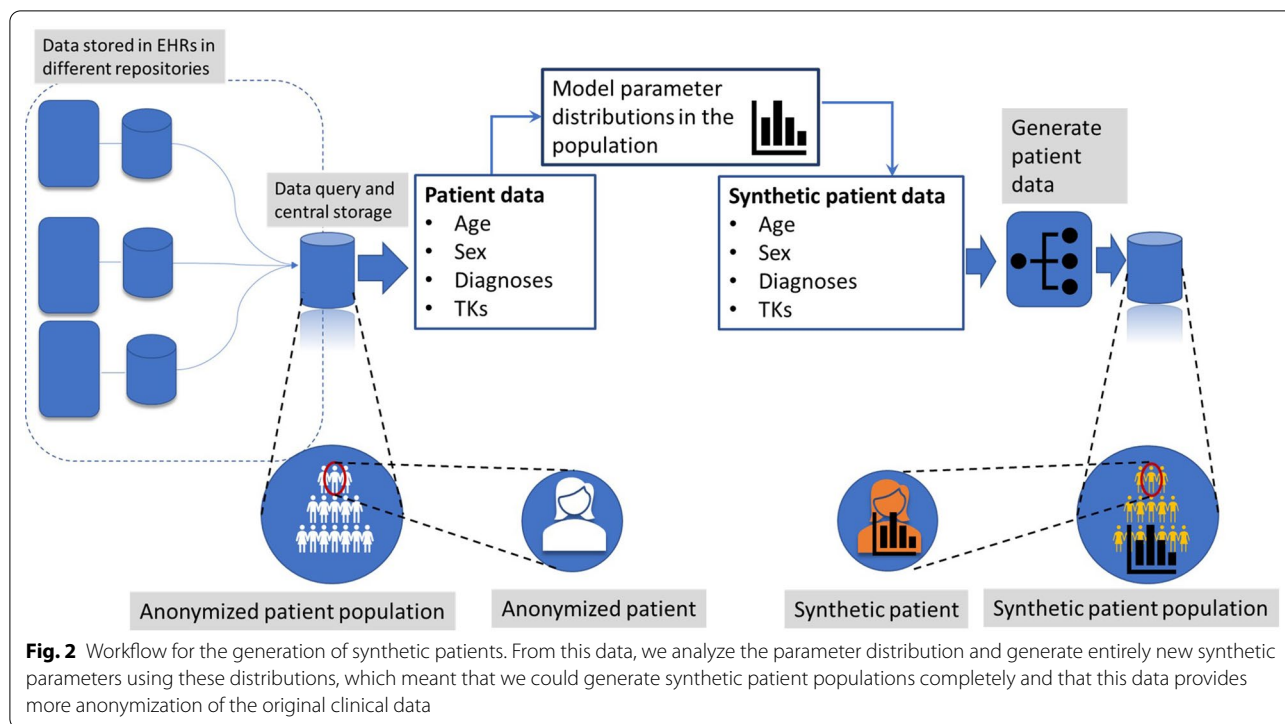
Data stored in EHRs in different repositories

Data query and central storage

Patient data
• Age
• Sex
• Diagnoses
• TKs

Model parameter distributions in the population

Synthetic patient data
• Age
• Sex
• Diagnoses
• TKs

Generate patient data

Anonymized patient population

Anonymized patient

Synthetic patient

Synthetic patient population

**Fig. 2** Workflow for the generation of synthetic patients. From this data, we analyze the parameter distribution and generate entirely new synthetic parameters using these distributions, which meant that we could generate synthetic patient populations completely and that this data provides more anonymization of the original clinical data